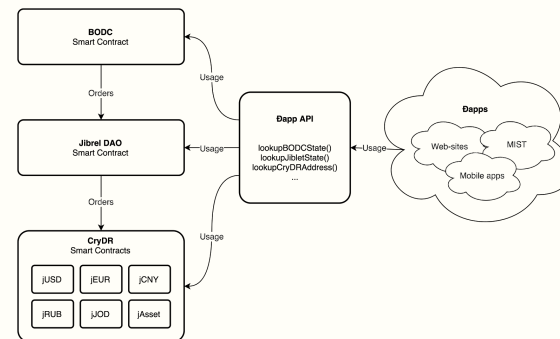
BODC
Smart Contract

Usage

Orders

Đapp API

lookupBODCState()
lookupJibletState()
lookupCryDRAddress()
...

Đapps

Web-sites

MIST

Mobile apps

Jibrel DAO
Smart Contract

Usage

Usage

Orders

Usage

CryDR
Smart Contracts

jUSD

jEUR

jCNY

jRUB

jJOD

jAsset